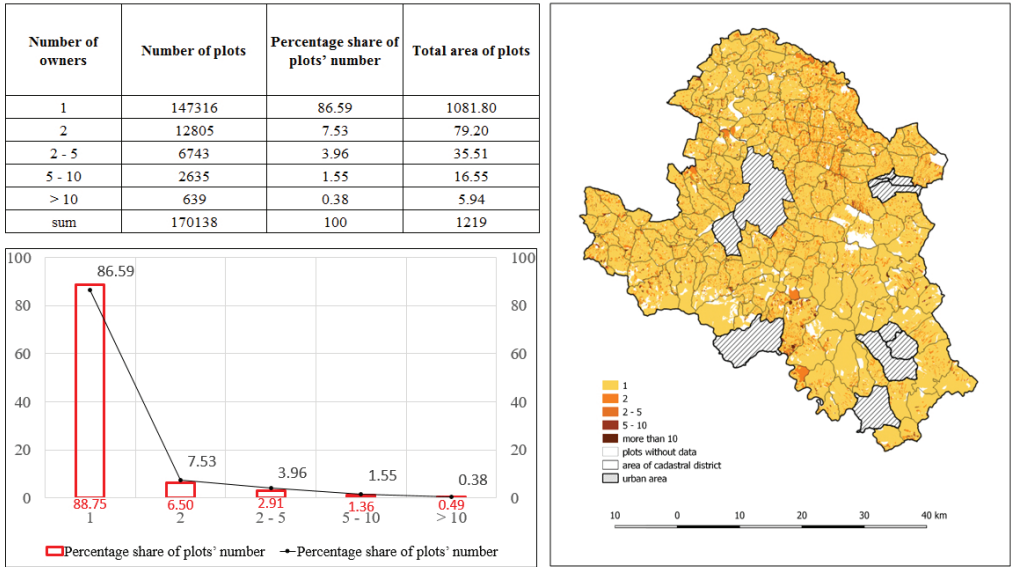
| Number of owners | Number of plots | Percentage share of plots' number | Total area of plots |
|---|---|---|---|
| 1 | 147316 | 86.59 | 1081.80 |
| 2 | 12805 | 7.53 | 79.20 |
| 2 - 5 | 6743 | 3.96 | 35.51 |
| 5 - 10 | 2635 | 1.55 | 16.55 |
| > 10 | 639 | 0.38 | 5.94 |
| sum | 170138 | 100 | 1219 |

100
80
60
40
20
0

100
80
60
40
20
0

86.59
7.53
3.96
1.55
0.38

88.75
6.50
2.91
1.36
0.49

1
2
2 - 5
5 - 10
> 10

Percentage share of plots' number
Percentage share of plots' number

1
2
2 - 5
5 - 10
more than 10
plots without data
area of cadastral district
urban area

10 0 10 20 30 40 km